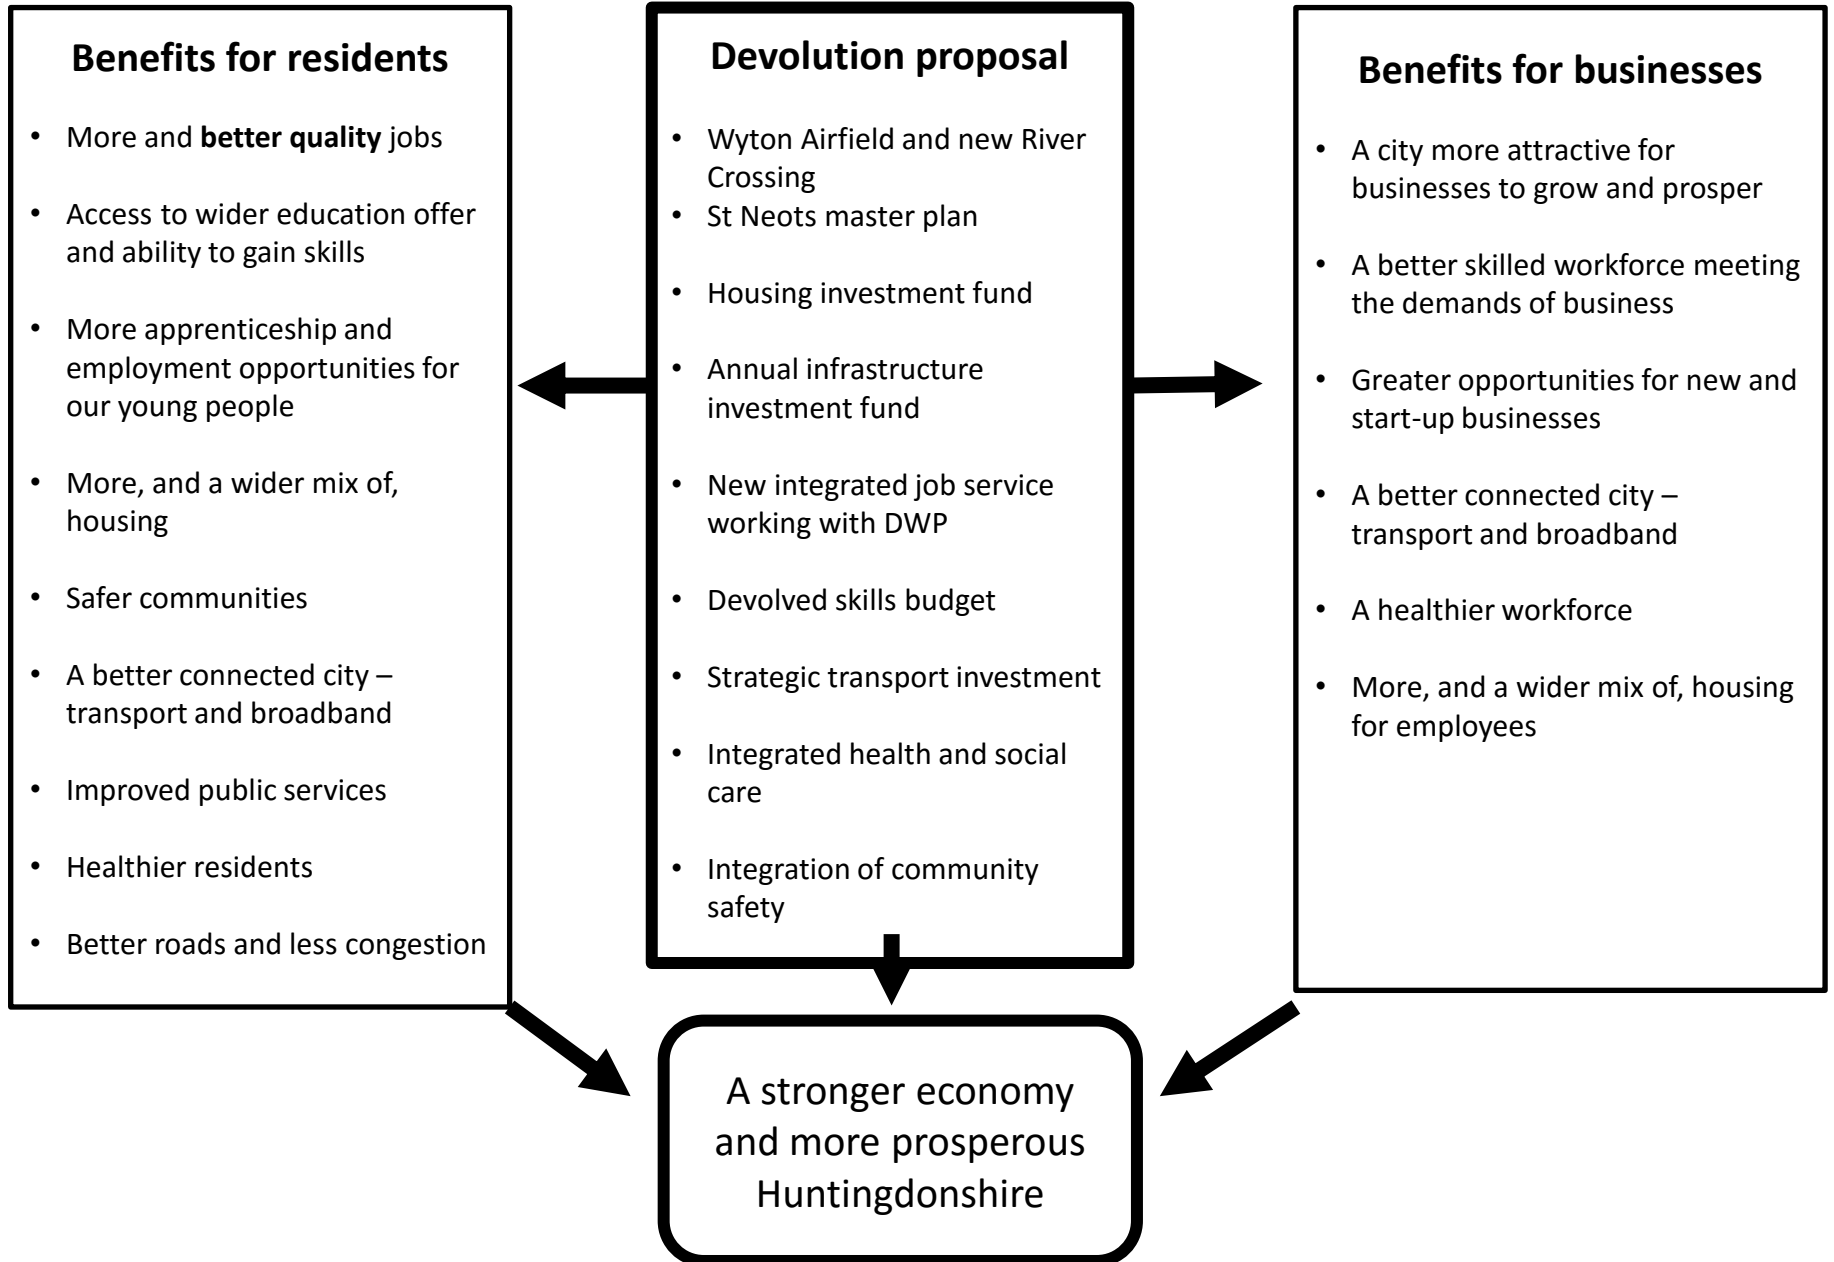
**Benefits for residents**

- More and **better quality** jobs
- Access to wider education offer and ability to gain skills
- More apprenticeship and employment opportunities for our young people
- More, and a wider mix of, housing
- Safer communities
- A better connected city – transport and broadband
- Improved public services
- Healthier residents
- Better roads and less congestion

**Devolution proposal**

- Wyton Airfield and new River Crossing
- St Neots master plan
- Housing investment fund
- Annual infrastructure investment fund
- New integrated job service working with DWP
- Devolved skills budget
- Strategic transport investment
- Integrated health and social care
- Integration of community safety

**Benefits for businesses**

- A city more attractive for businesses to grow and prosper
- A better skilled workforce meeting the demands of business
- Greater opportunities for new and start-up businesses
- A better connected city – transport and broadband
- A healthier workforce
- More, and a wider mix of, housing for employees

A stronger economy and more prosperous Huntingdonshire